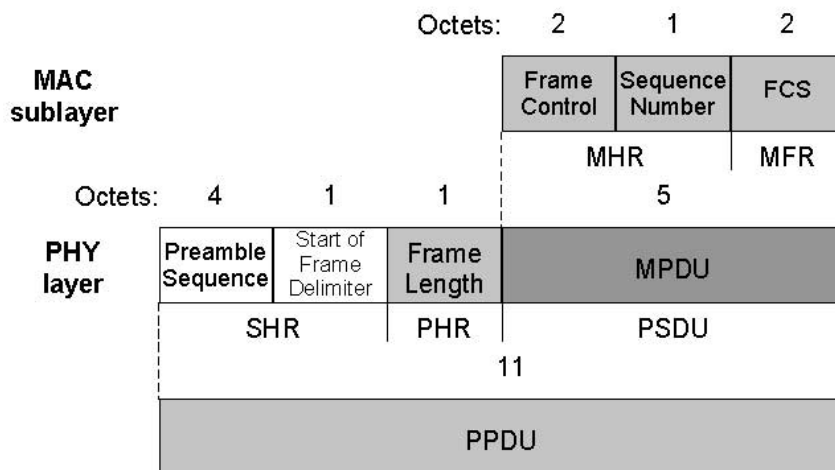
Octets: 2 1 2

MAC sublayer

| Frame Control | Sequence Number | FCS |
|---|---|---|

MHR MFR

Octets: 4 1 1 5

PHY layer

| Preamble Sequence | Start of Frame Delimiter | Frame Length | MPDU |
|---|---|---|---|

SHR PHR PSDU

11

PPDU